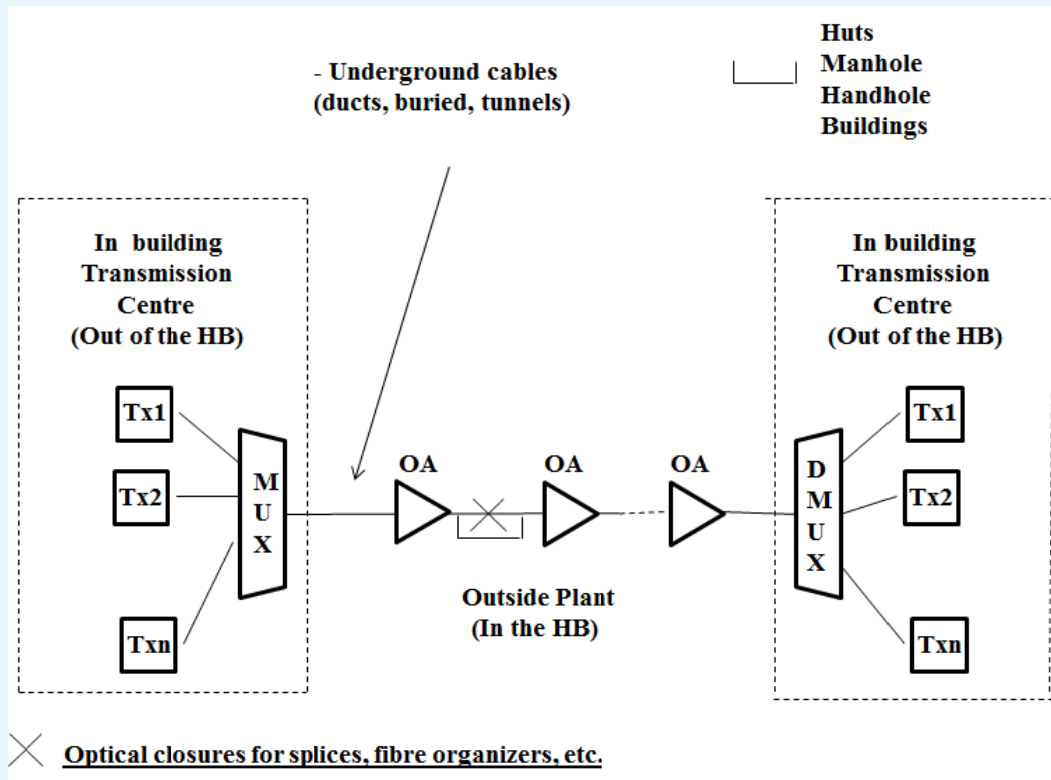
- Underground cables
(ducts, buried, tunnels)

Huts
Manhole
Handhole
Buildings

In building
Transmission
Centre
(Out of the HB)

Tx1
Tx2
Txn

M
U
X

OA
OA
OA

In building
Transmission
Centre
(Out of the HB)

D
M
U
X

Tx1
Tx2
Txn

Outside Plant
(In the HB)

Optical closures for splices, fibre organizers, etc.